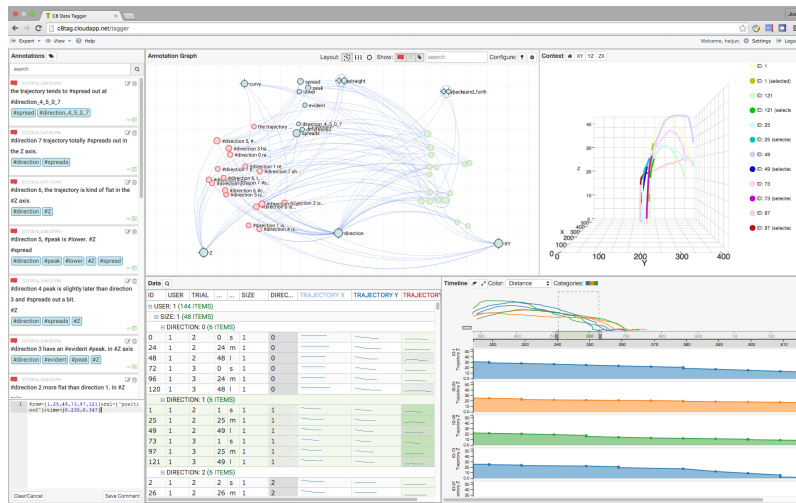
CB Data Tagger
cbtag.cloudapp.net/tagger
Export View Help
Welcome, haijun. Settings Logout

Annotations
search
the trajectory tends to #spread out at #direction_4_5_0_7
#spread #direction_4_5_0_7
#direction 7 trajectory totally #spreads out in the Z axis.
#direction #spreads
#direction 6, the trajectory is kind of flat in the #Z axis
#direction #Z
#direction 5, #peak is #lower. #Z #spread
#direction #peak #lower #Z #spread
#direction 4 peak is slightly later than direction 3 and #spreads out a bit.
#Z
#direction #spreads #Z
#direction 3 have an #evident #peak. #Z axis
#direction #evident #peak #Z
#direction 2 more flat than direction 1. In #Z axis
Clear/Cancel
Save Comment

Annotation Graph
Layout:
Show:
search
Configure:
curvy
spread
lower
peak
evident
straight
backward_forth
the trajectory
direction_4_5_0_7
spreads
direction
Z
XY

Context
XY YZ ZX
ID: 1
ID: 1 (selected)
ID: 121
ID: 121 (selected)
ID: 25
ID: 25 (selected)
ID: 49
ID: 49 (selected)
ID: 73
ID: 73 (selected)
ID: 97
ID: 97 (selected)
Y
X

Data
| ID | USER | TRIAL | ... | SIZE | DIREC... | TRAJECTORY X | TRAJECTORY Y | TRAJECTORY |
|---|---|---|---|---|---|---|---|---|
| USER: 1 (144 ITEMS) | | | | | | | | |
| SIZE: 1 (48 ITEMS) | | | | | | | | |
| DIRECTION: 0 (6 ITEMS) | | | | | | | | |
| 0 | 1 | 2 | 0 | s | 1 | 0 | | |
| 24 | 1 | 2 | 24 | m | 1 | 0 | | |
| 48 | 1 | 2 | 48 | l | 1 | 0 | | |
| 72 | 1 | 3 | 0 | s | 1 | 0 | | |
| 96 | 1 | 3 | 24 | m | 1 | 0 | | |
| 120 | 1 | 3 | 48 | l | 1 | 0 | | |
| DIRECTION: 1 (6 ITEMS) | | | | | | | | |
| 1 | 1 | 2 | 1 | s | 1 | 1 | | |
| 25 | 1 | 2 | 25 | m | 1 | 1 | | |
| 49 | 1 | 2 | 49 | l | 1 | 1 | | |
| 73 | 1 | 3 | 1 | s | 1 | 1 | | |
| 97 | 1 | 3 | 25 | m | 1 | 1 | | |
| 121 | 1 | 3 | 49 | l | 1 | 1 | | |
| DIRECTION: 2 (6 ITEMS) | | | | | | | | |
| 2 | 1 | 2 | 2 | s | 1 | 2 | | |
| 26 | 1 | 2 | 26 | m | 1 | 2 | | |

Timeline
Color: Distance
Categories: